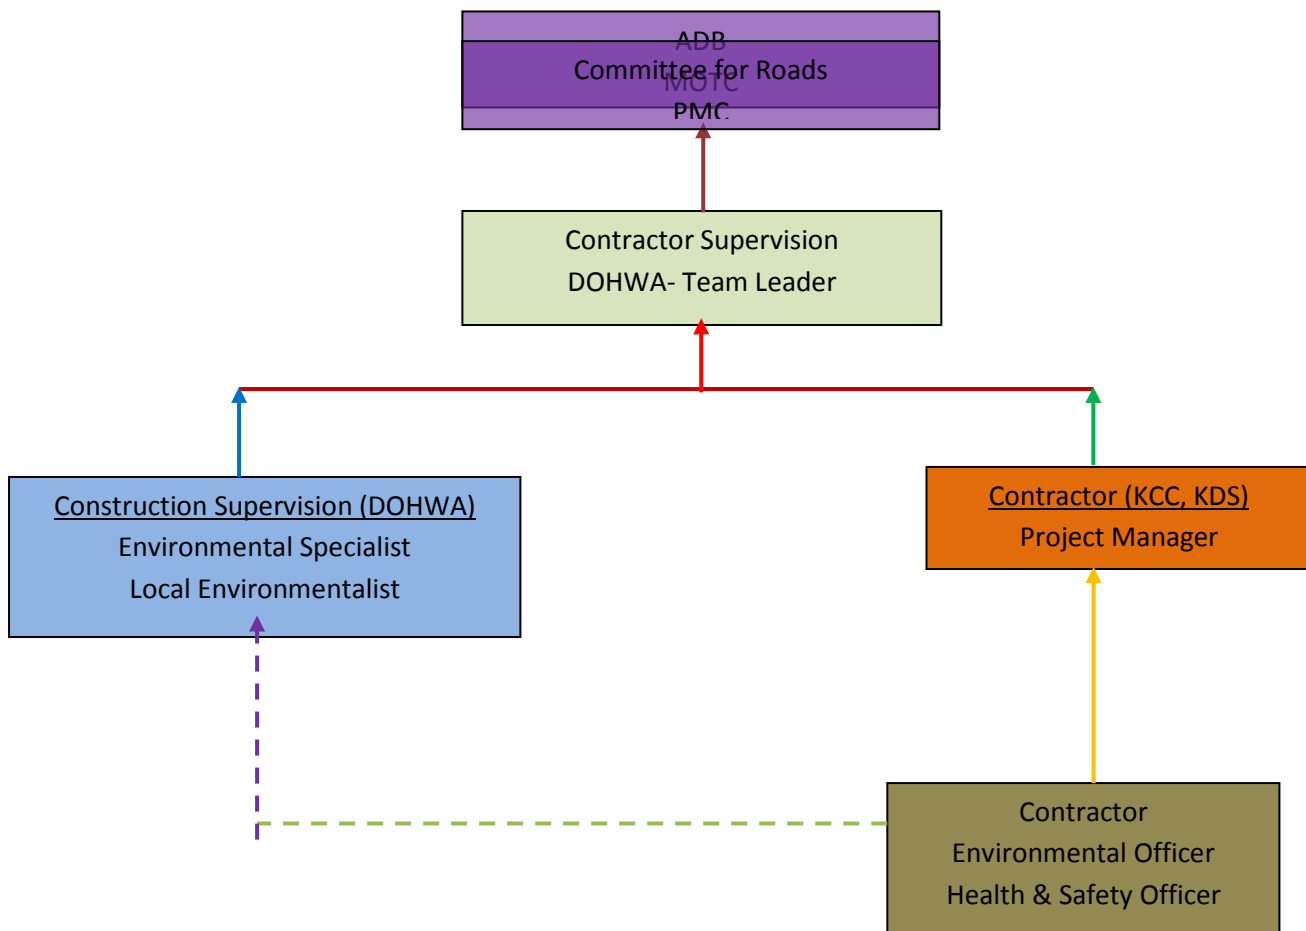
ADB
Committee for Roads
MOTC
PMC

Contractor Supervision
DOHWA- Team Leader

Construction Supervision (DOHWA)
Environmental Specialist
Local Environmentalist

Contractor (KCC, KDS)
Project Manager

Contractor
Environmental Officer
Health & Safety Officer